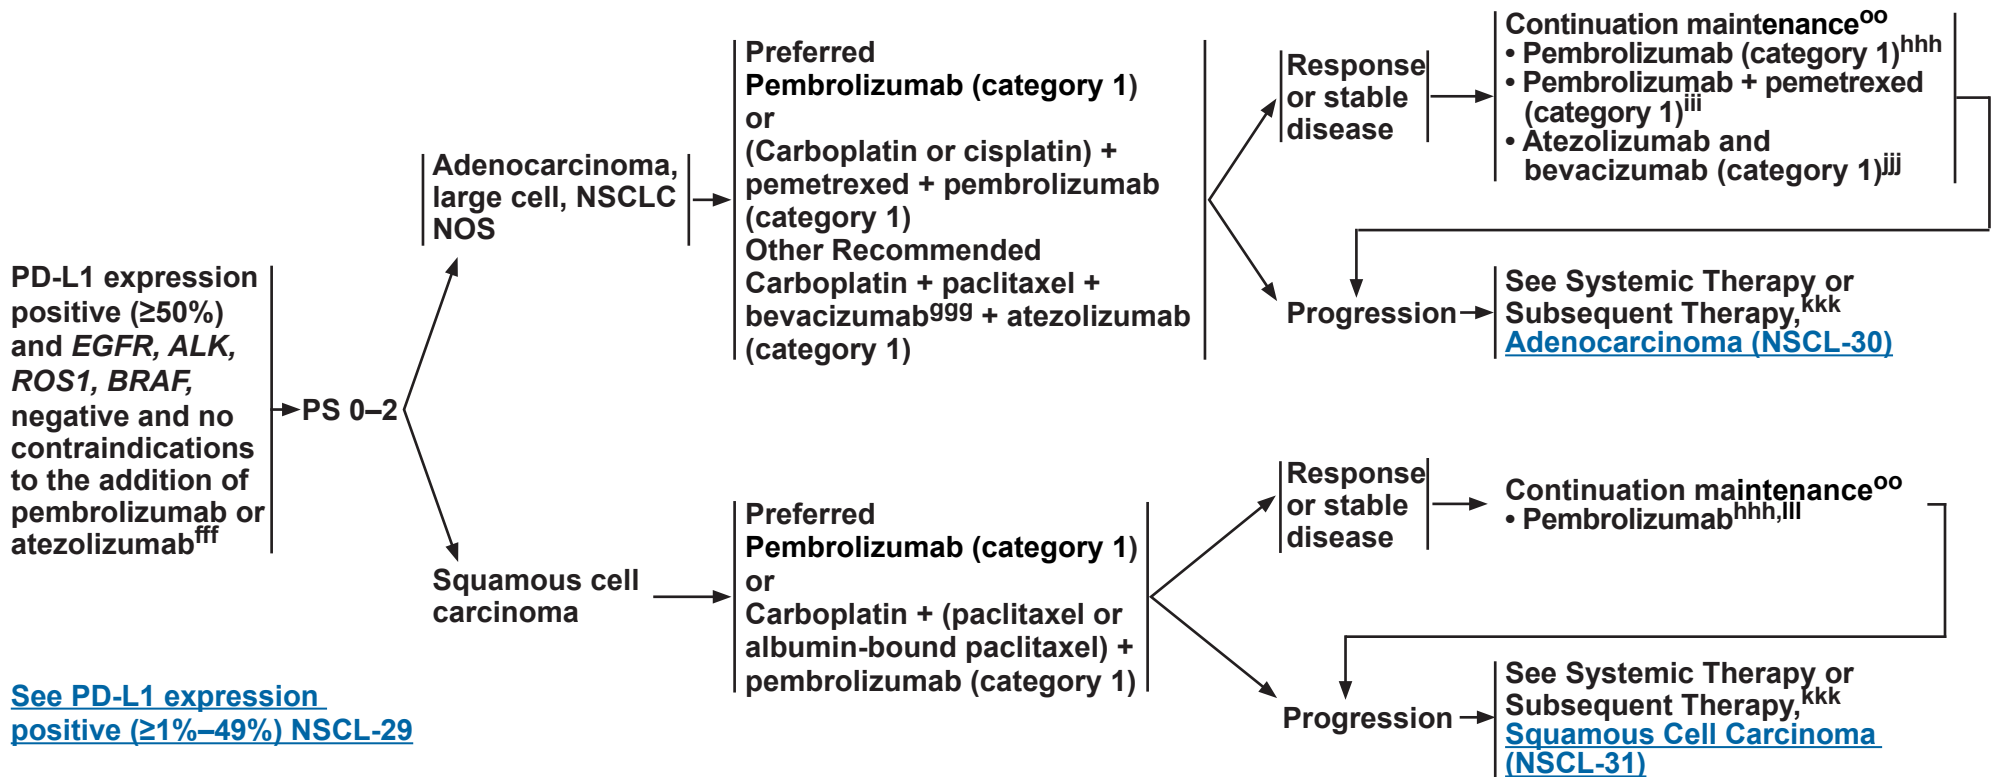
PD-L1 expression positive (≥50%) and EGFR, ALK, ROS1, BRAF, negative and no contraindications to the addition of pembrolizumab or atezolizumab$^{fff}$

PS 0–2

Adenocarcinoma, large cell, NSCLC NOS

Preferred
Pembrolizumab (category 1)
or
(Carboplatin or cisplatin) + pemetrexed + pembrolizumab (category 1)
Other Recommended
Carboplatin + paclitaxel + bevacizumab$^{ggg}$ + atezolizumab (category 1)

Response or stable disease

Continuation maintenance$^{oo}$
• Pembrolizumab (category 1)$^{hhh}$
• Pembrolizumab + pemetrexed (category 1)$^{iii}$
• Atezolizumab and bevacizumab (category 1)$^{jjj}$

Progression

See Systemic Therapy or Subsequent Therapy,$^{kkk}$ Adenocarcinoma (NSCL-30)

Squamous cell carcinoma

Preferred
Pembrolizumab (category 1)
or
Carboplatin + (paclitaxel or albumin-bound paclitaxel) + pembrolizumab (category 1)

Response or stable disease

Continuation maintenance$^{oo}$
• Pembrolizumab$^{hhh,lll}$

Progression

See Systemic Therapy or Subsequent Therapy,$^{kkk}$ Squamous Cell Carcinoma (NSCL-31)

See PD-L1 expression positive (≥1%–49%) NSCL-29